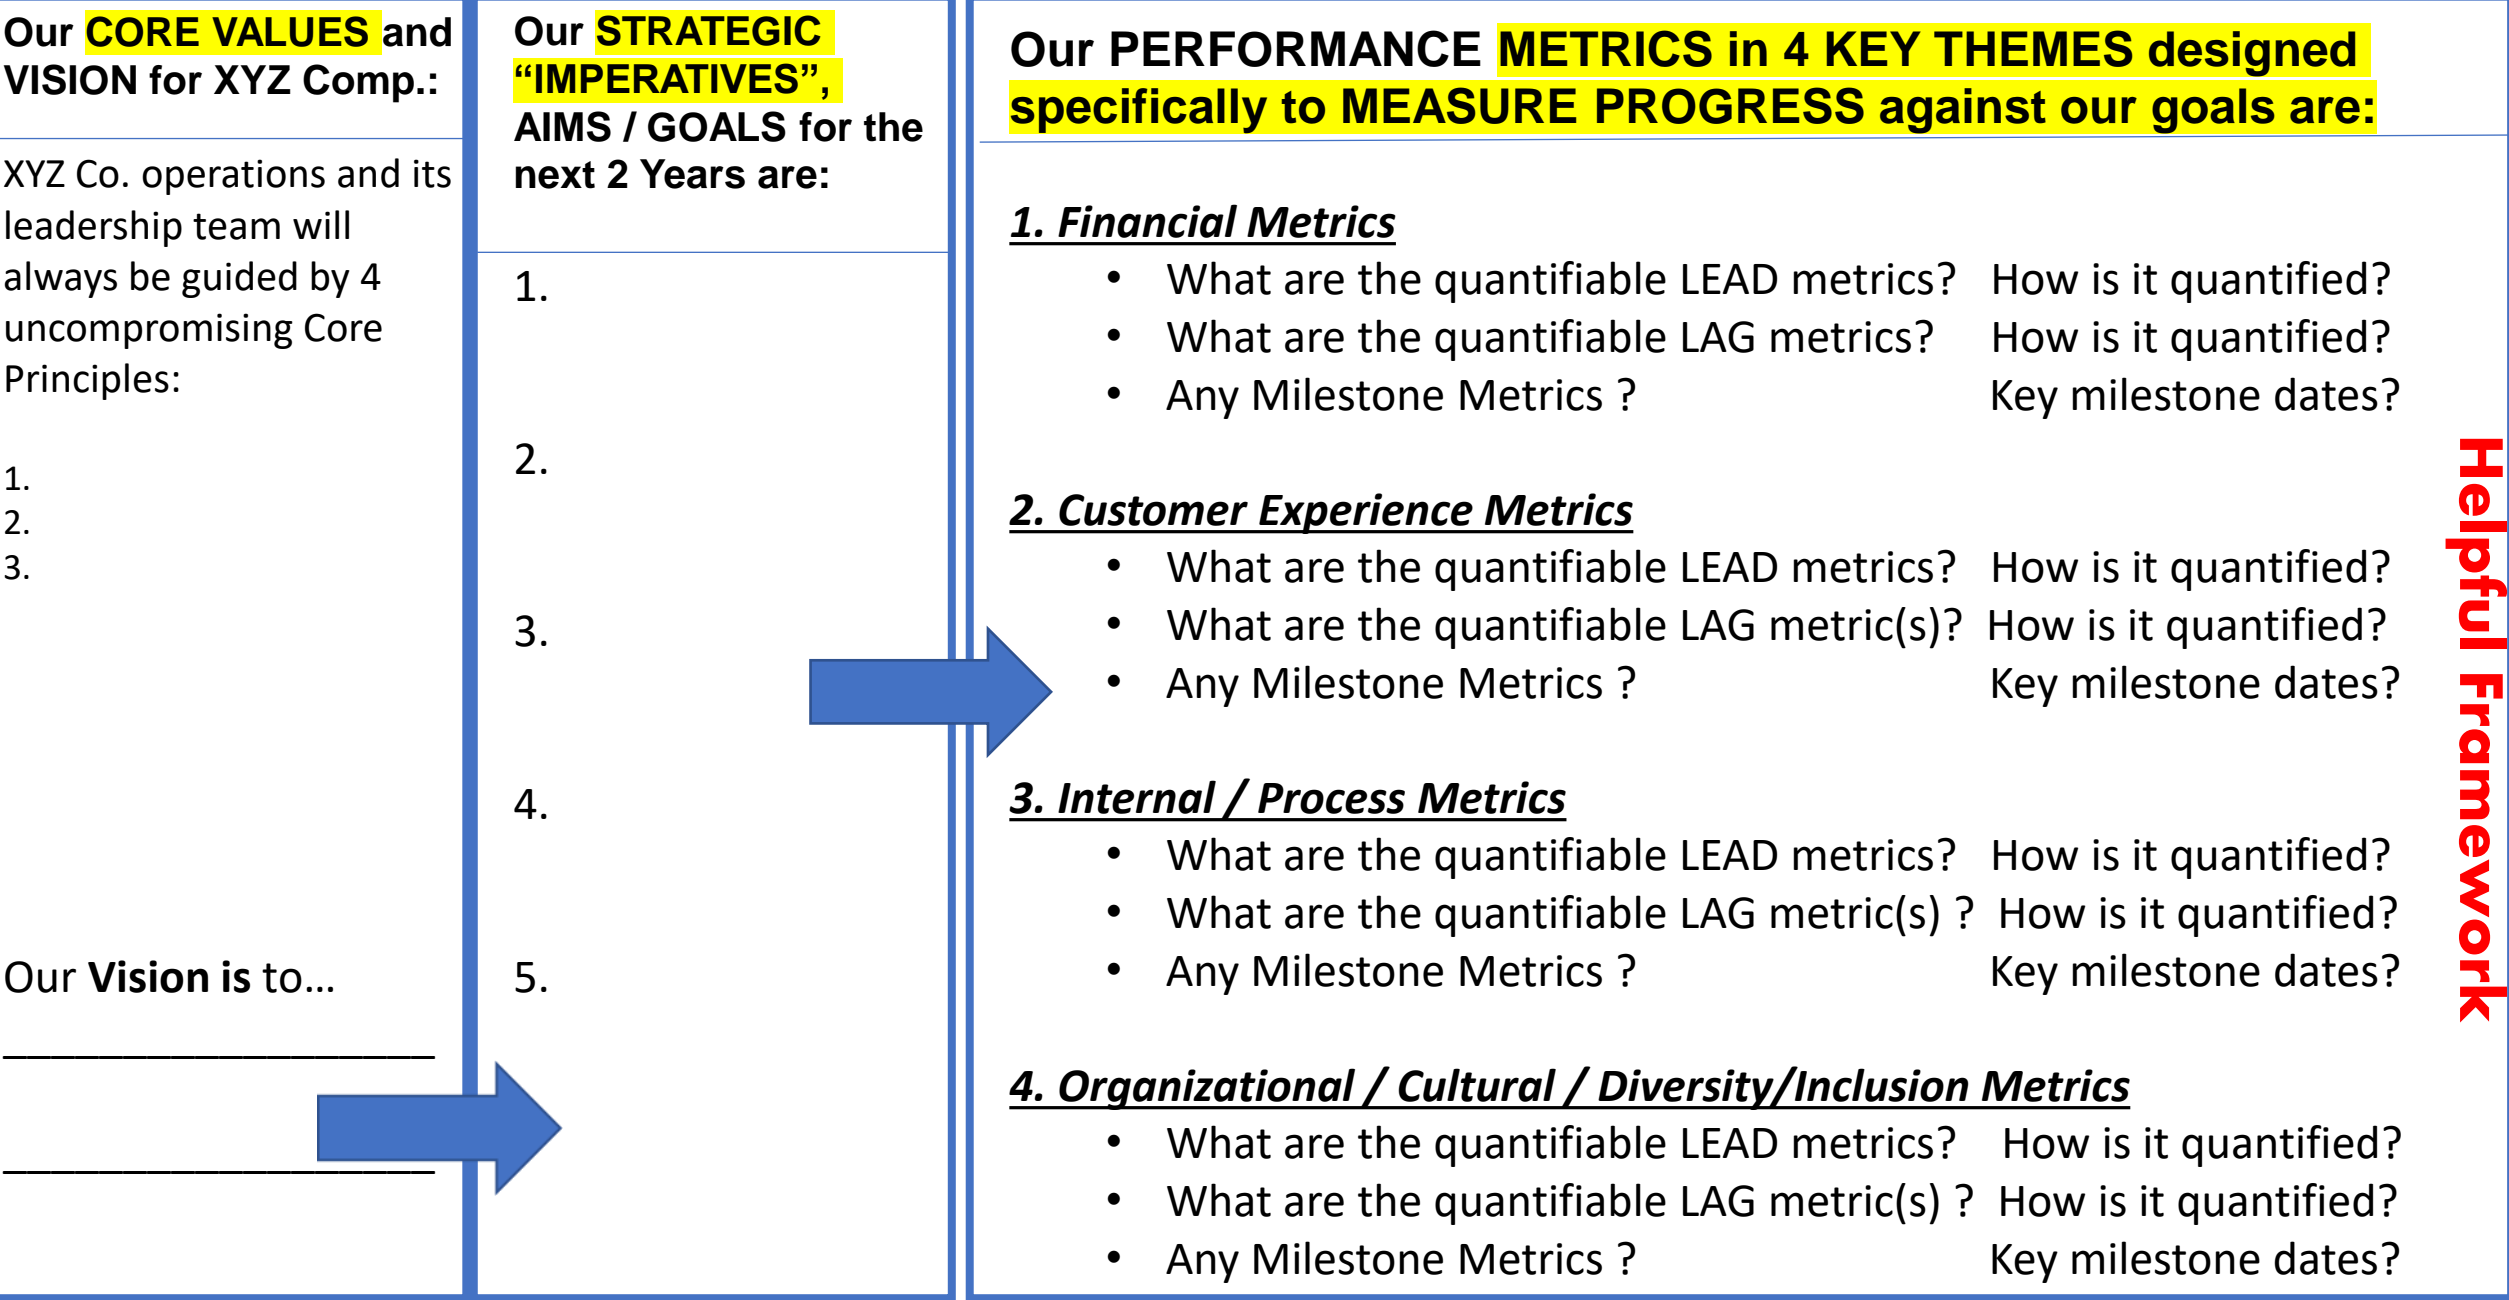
Our CORE VALUES and VISION for XYZ Comp.:

XYZ Co. operations and its leadership team will always be guided by 4 uncompromising Core Principles:

1.
2.
3.

Our **Vision is** to…

____________________

____________________

Our STRATEGIC "IMPERATIVES", AIMS / GOALS for the next 2 Years are:

1.

2.

3.

4.

5.

Our PERFORMANCE METRICS in 4 KEY THEMES designed specifically to MEASURE PROGRESS against our goals are:

1. Financial Metrics
- What are the quantifiable LEAD metrics? How is it quantified?
- What are the quantifiable LAG metrics? How is it quantified?
- Any Milestone Metrics ? Key milestone dates?

2. Customer Experience Metrics
- What are the quantifiable LEAD metrics? How is it quantified?
- What are the quantifiable LAG metric(s)? How is it quantified?
- Any Milestone Metrics ? Key milestone dates?

3. Internal / Process Metrics
- What are the quantifiable LEAD metrics? How is it quantified?
- What are the quantifiable LAG metric(s) ? How is it quantified?
- Any Milestone Metrics ? Key milestone dates?

4. Organizational / Cultural / Diversity/Inclusion Metrics
- What are the quantifiable LEAD metrics? How is it quantified?
- What are the quantifiable LAG metric(s) ? How is it quantified?
- Any Milestone Metrics ? Key milestone dates?

Helpful Framework